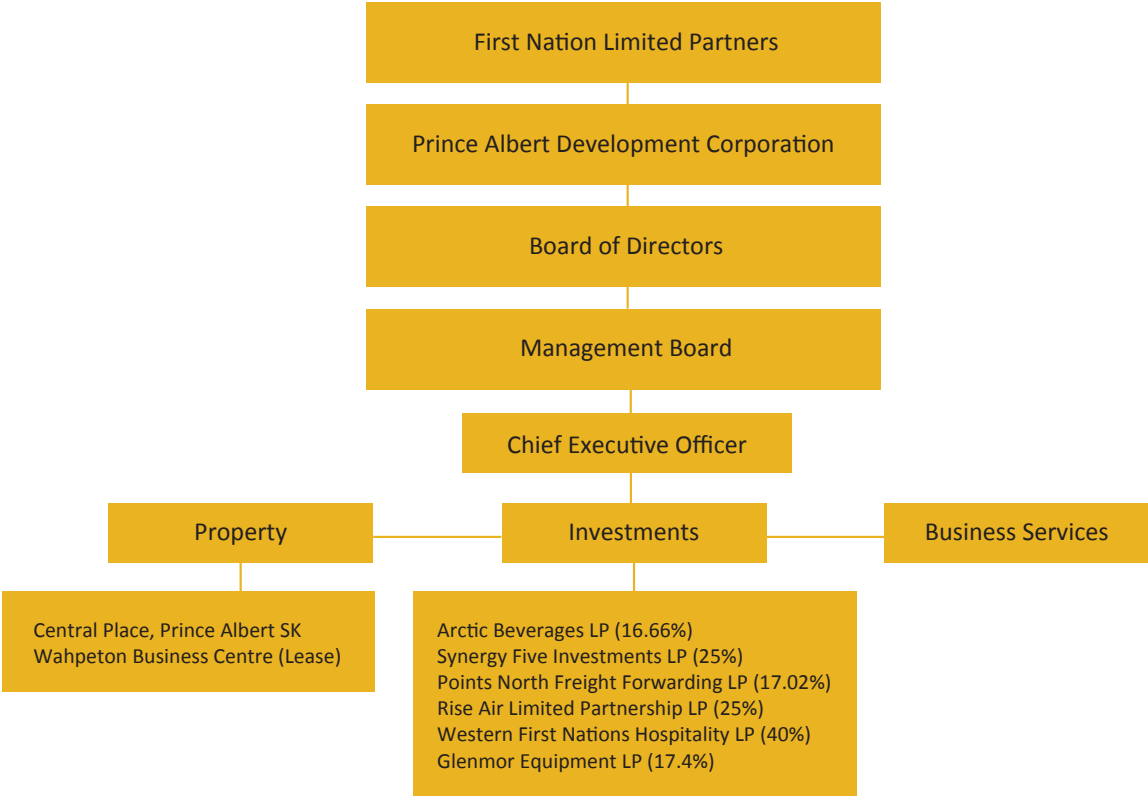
First Nation Limited Partners

Prince Albert Development Corporation

Board of Directors

Management Board

Chief Executive Officer

Property

Investments

Business Services

Central Place, Prince Albert SK
Wahpeton Business Centre (Lease)

Arctic Beverages LP (16.66%)
Synergy Five Investments LP (25%)
Points North Freight Forwarding LP (17.02%)
Rise Air Limited Partnership LP (25%)
Western First Nations Hospitality LP (40%)
Glenmor Equipment LP (17.4%)